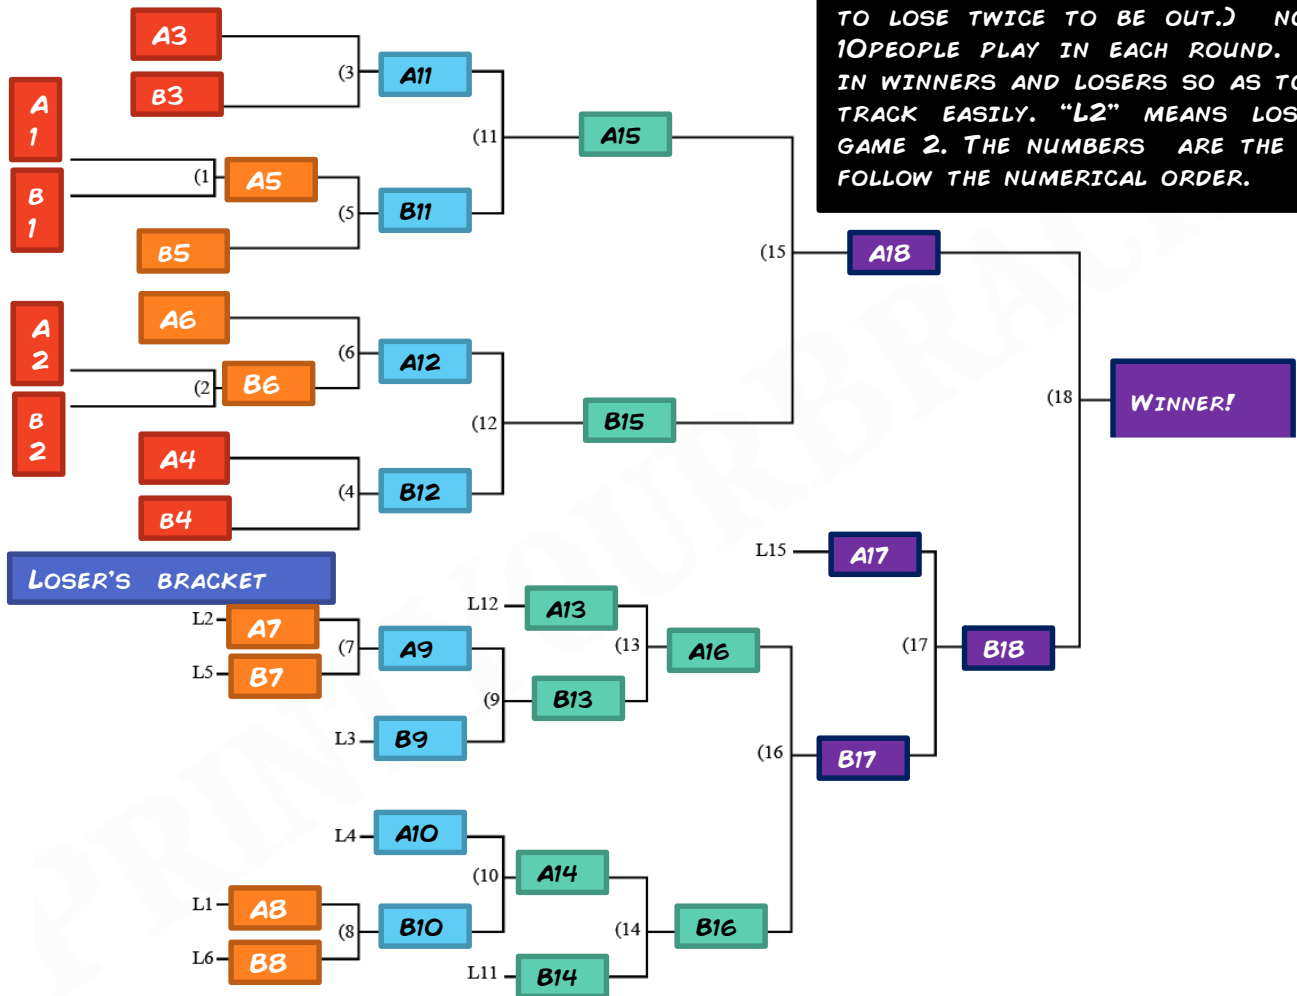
TO LOSE TWICE TO BE OUT.) NO
1OPEOPLE PLAY IN EACH ROUND.
IN WINNERS AND LOSERS SO AS TO
TRACK EASILY. "L2" MEANS LOS
GAME 2. THE NUMBERS ARE THE
FOLLOW THE NUMERICAL ORDER.

A3
B3
(3
A11
A 1
B 1
(1
A5
(5
B11
B5
(11
A15
(15
A18
A6
A 2
B 2
(6
A12
(2
B6
(12
B15
A4
B4
(4
B12
(18
WINNER!

LOSER'S BRACKET
L15
A17
L12
A13
L2
A7
(7
A9
(13
A16
(17
B18
L5
B7
(9
B13
L3
B9
(16
B17
L4
A10
(10
A14
L1
A8
(8
B10
(14
B16
L6
B8
L11
B14